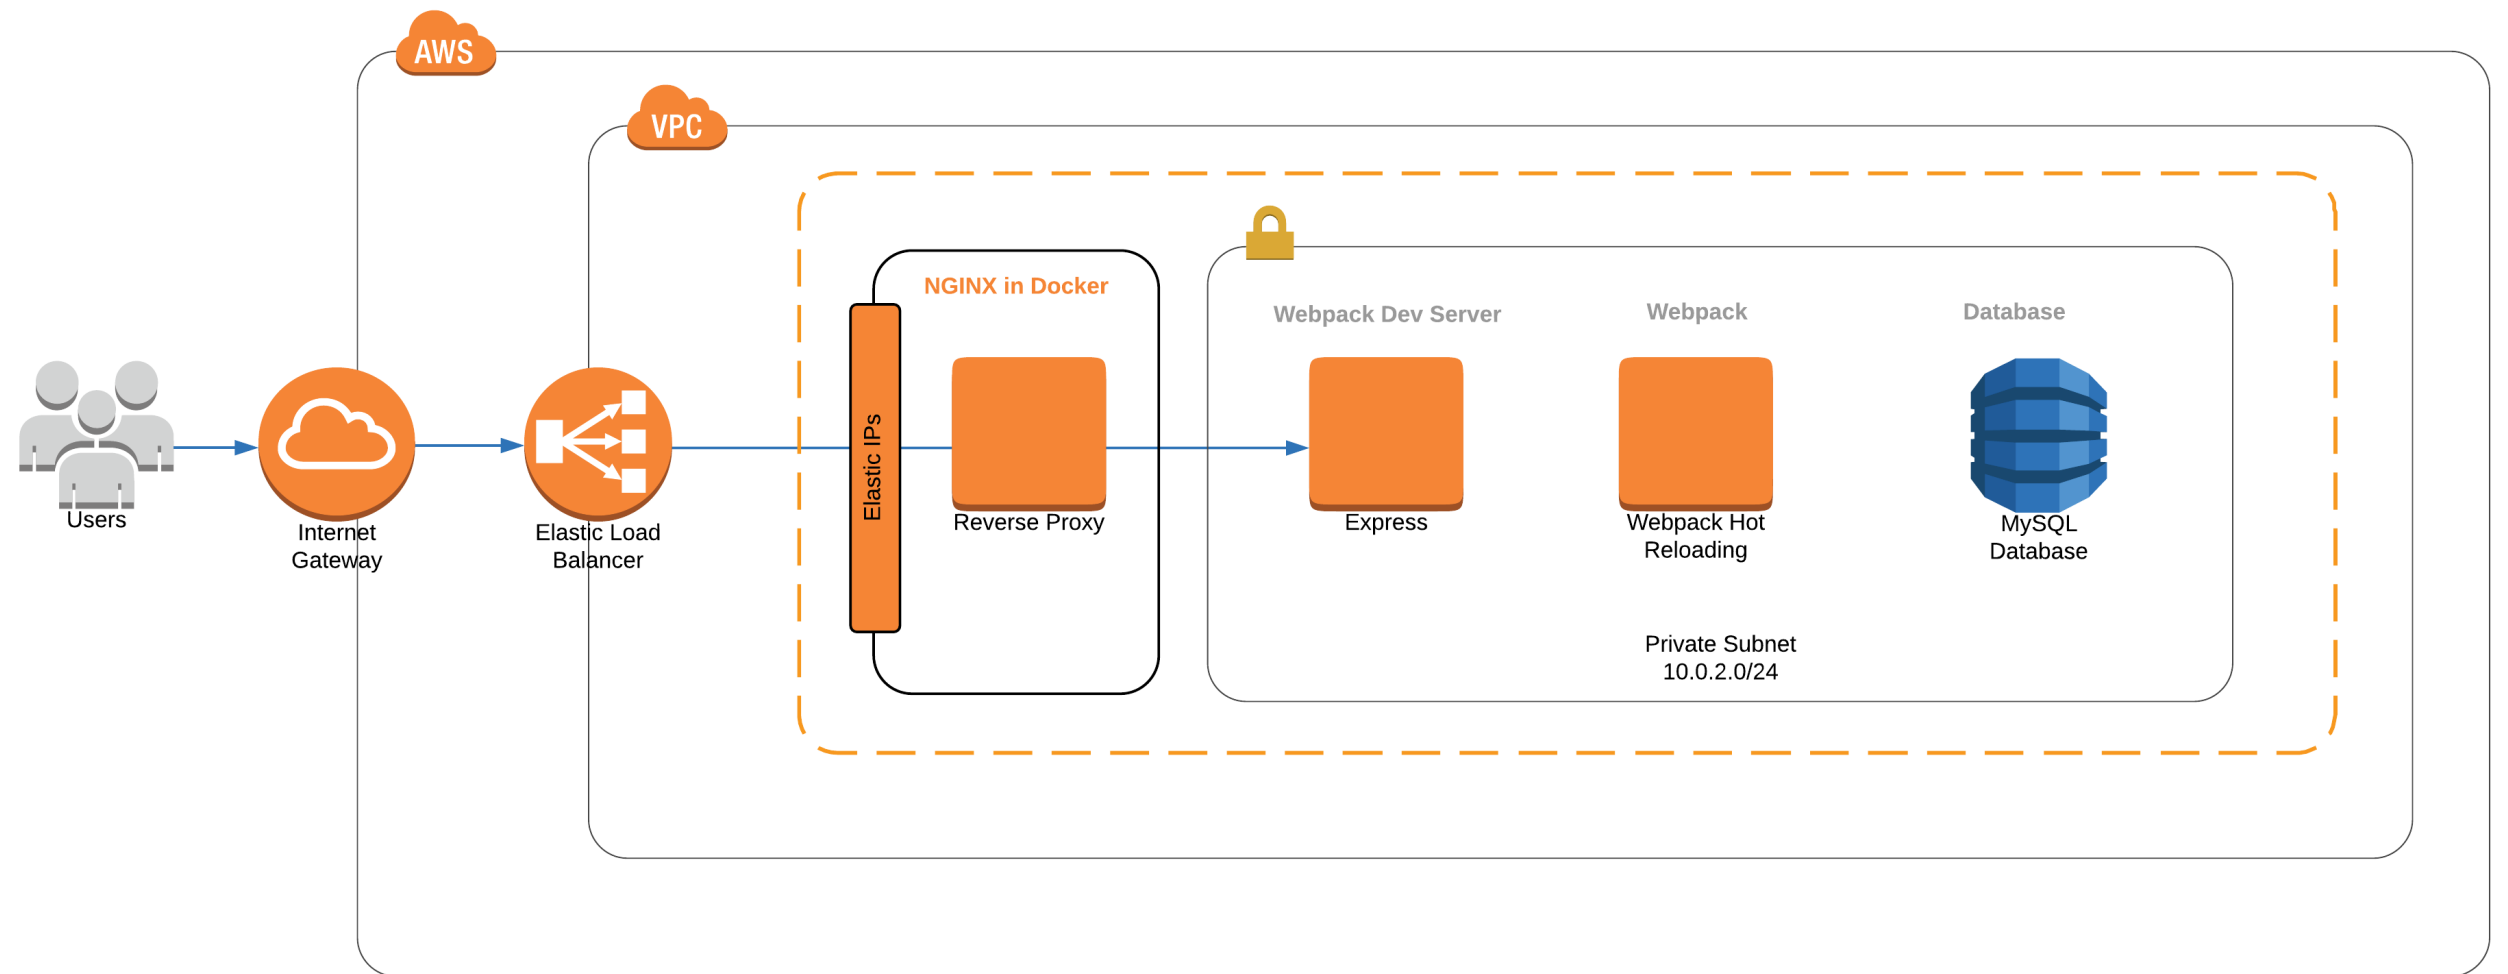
AWS

VPC

Users

Internet Gateway

Elastic Load Balancer

NGINX in Docker

Elastic IPs

Reverse Proxy

Webpack Dev Server

Express

Webpack

Webpack Hot Reloading

Database

MySQL Database

Private Subnet
10.0.2.0/24